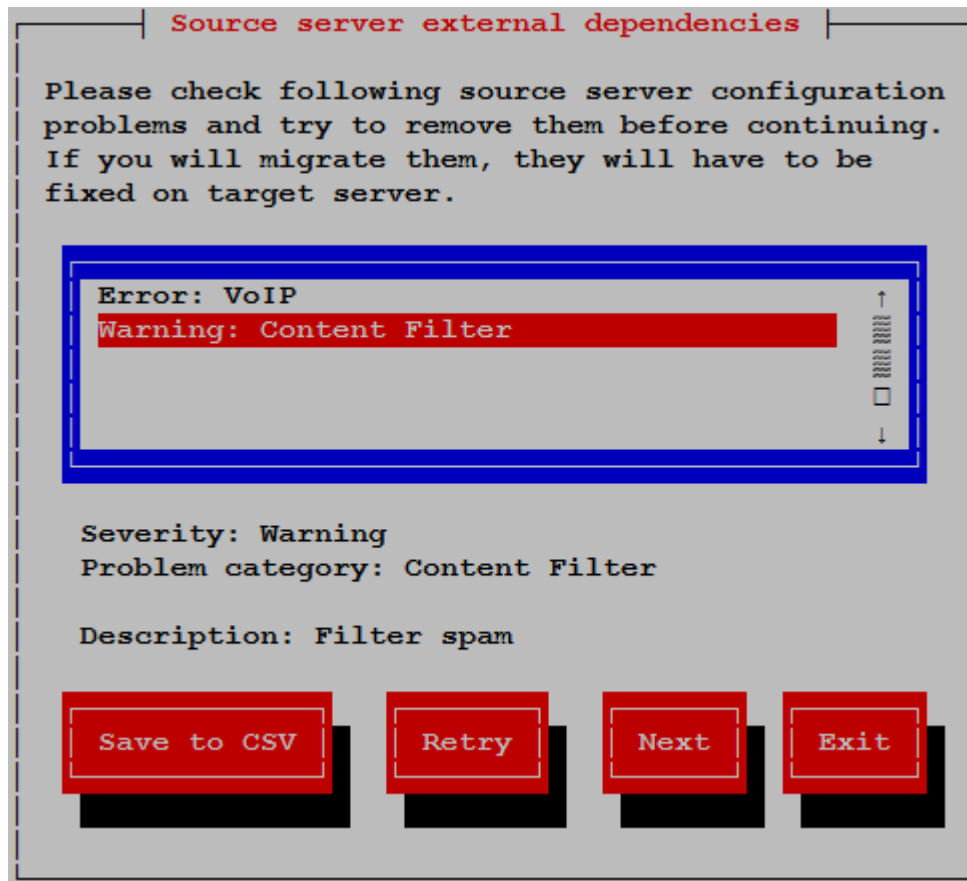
Source server external dependencies

Please check following source server configuration problems and try to remove them before continuing. If you will migrate them, they will have to be fixed on target server.

Error: VoIP
Warning: Content Filter

Severity: Warning
Problem category: Content Filter

Description: Filter spam

Save to CSV
Retry
Next
Exit